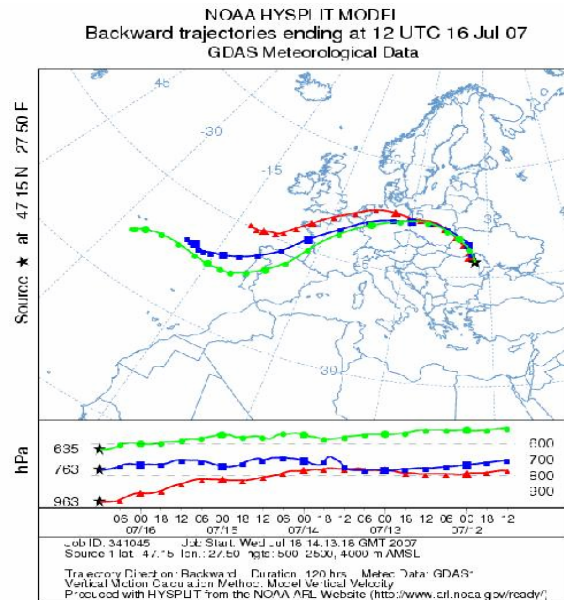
NOAA HYSPLIT MODEL
Backward trajectories ending at 12 UTC 16 Jul 07
GDAS Meteorological Data

Source ★ at 47 15 N 27 50 E

-45
-30
-15
30

hPa
635
763
963

800
700
600
900

06 00 18 12 06 00 18 12 06 00 18 12 06 00 18 12 06 00 18 12
07/16 07/15 07/14 07/13 07/12

Job ID: 341045 Job Start: Wed Jul 16 14:13:16 GMT 2007
Source 1 lat.: 47.15 lon.: 27.50 hgts: 500, 2500, 4000 m AMSL

Trajectory Direction: Backward Duration: 120 hrs Meteo Data: GDAS1
Vertical Motion Calculation Method: Model Vertical Velocity
Produced with HYSPLIT from the NOAA ARL Website (http://www.arl.noaa.gov/ready/)